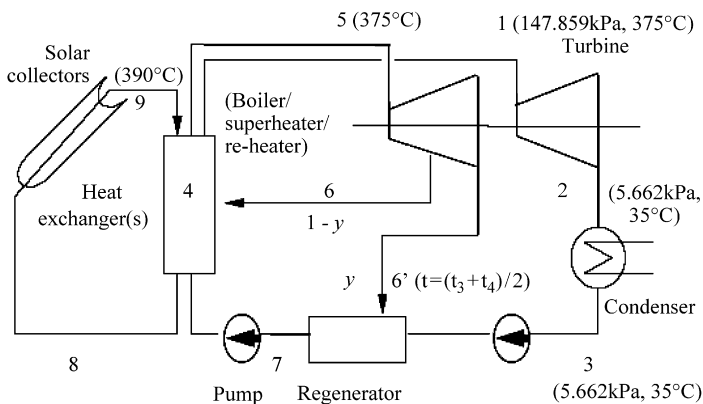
5 (375°C)

1 (147.859kPa, 375°C)

Turbine

Solar collectors

(390°C)

9

(Boiler/ superheater/ re-heater)

Heat exchanger(s)

4

6

1 - $y$

2

(5.662kPa, 35°C)

$y$

6' (t=(t$_3$+t$_4$)/2)

Condenser

8

7

3

Pump

Regenerator

(5.662kPa, 35°C)